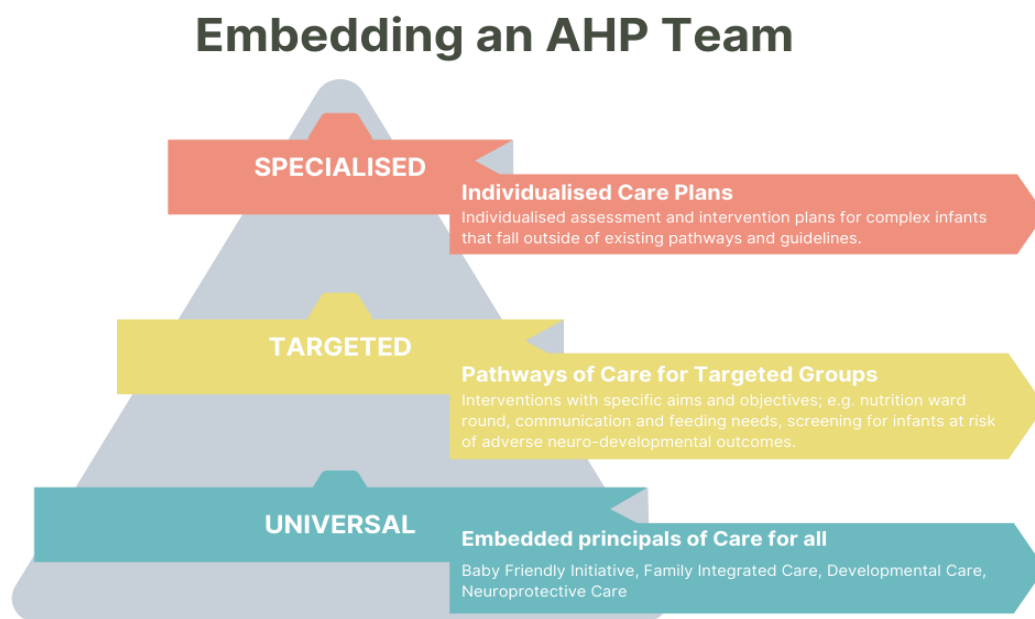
Embedding an AHP Team

SPECIALISED

Individualised Care Plans
Individualised assessment and intervention plans for complex infants that fall outside of existing pathways and guidelines.

TARGETED

Pathways of Care for Targeted Groups
Interventions with specific aims and objectives; e.g. nutrition ward round, communication and feeding needs, screening for infants at risk of adverse neuro-developmental outcomes.

UNIVERSAL

Embedded principals of Care for all
Baby Friendly Initiative, Family Integrated Care, Developmental Care, Neuroprotective Care